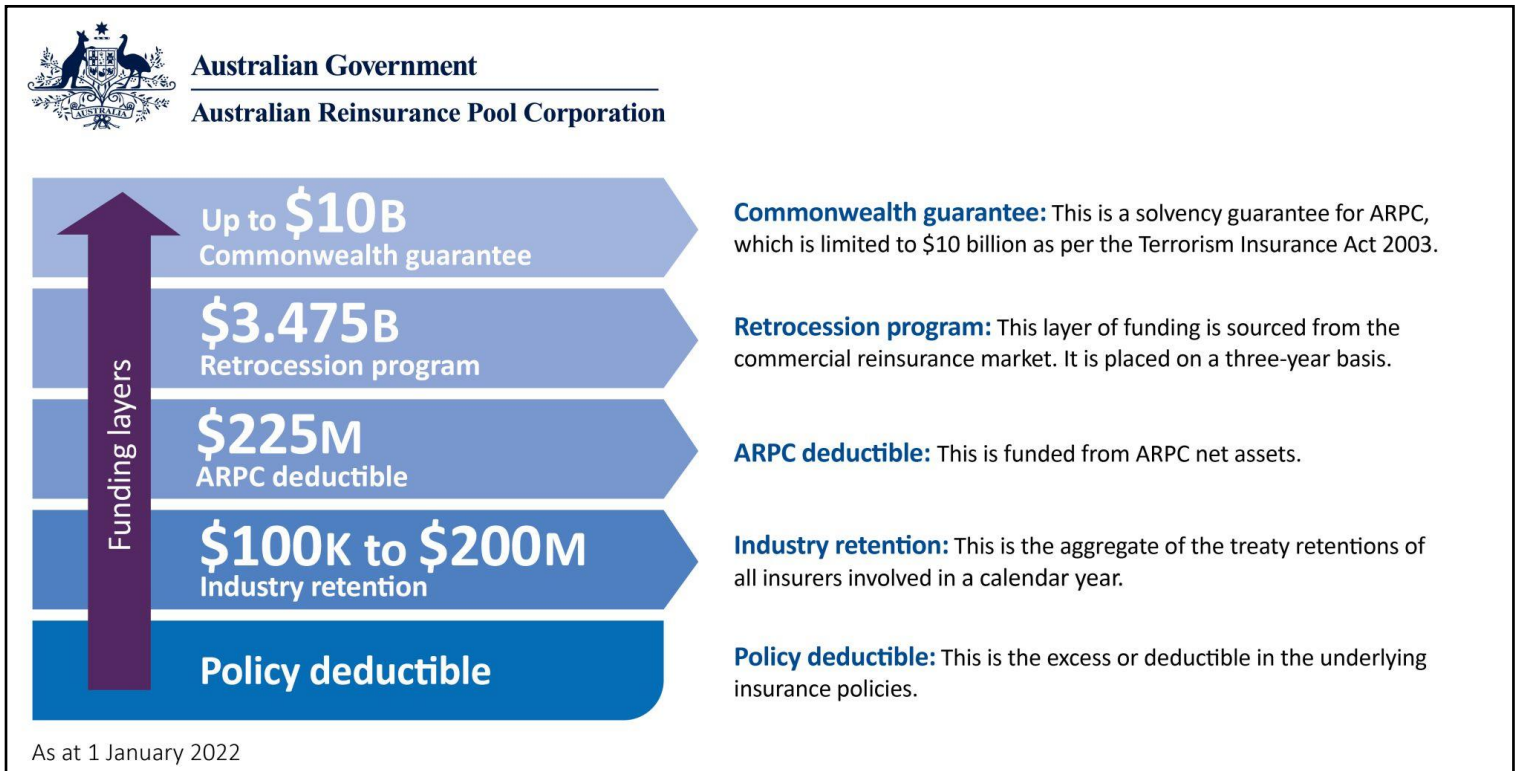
AUSTRALIA

Australian Government

Australian Reinsurance Pool Corporation

Funding layers

Up to \$10B
Commonwealth guarantee

\$3.475B
Retrocession program

\$225M
ARPC deductible

\$100K to \$200M
Industry retention

Policy deductible

**Commonwealth guarantee:** This is a solvency guarantee for ARPC, which is limited to \$10 billion as per the Terrorism Insurance Act 2003.

**Retrocession program:** This layer of funding is sourced from the commercial reinsurance market. It is placed on a three-year basis.

**ARPC deductible:** This is funded from ARPC net assets.

**Industry retention:** This is the aggregate of the treaty retentions of all insurers involved in a calendar year.

**Policy deductible:** This is the excess or deductible in the underlying insurance policies.

As at 1 January 2022